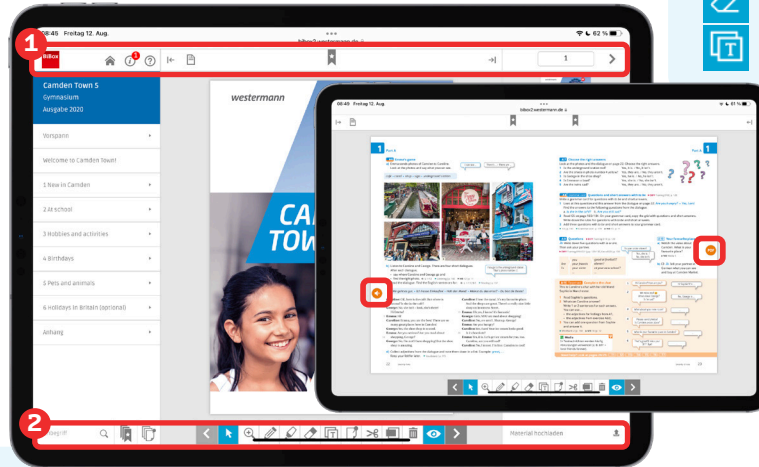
08:45 Freitag 12. Aug.

bibox2.westermann.de

62 %

BiBox

1

1

Camden Town 5
Gymnasium
Ausgabe 2020

Vorspann

Welcome to Camden Town!

1 New in Camden

2 At school

3 Hobbies and activities

4 Birthdays

5 Pets and animals

6 Holidays in Britain (optional)

Anhang

westermann

CAM
TOW

08:45 Freitag 12. Aug.

bibox2.westermann.de

81 %

1

Part A

2

Begriff

Material hochladen